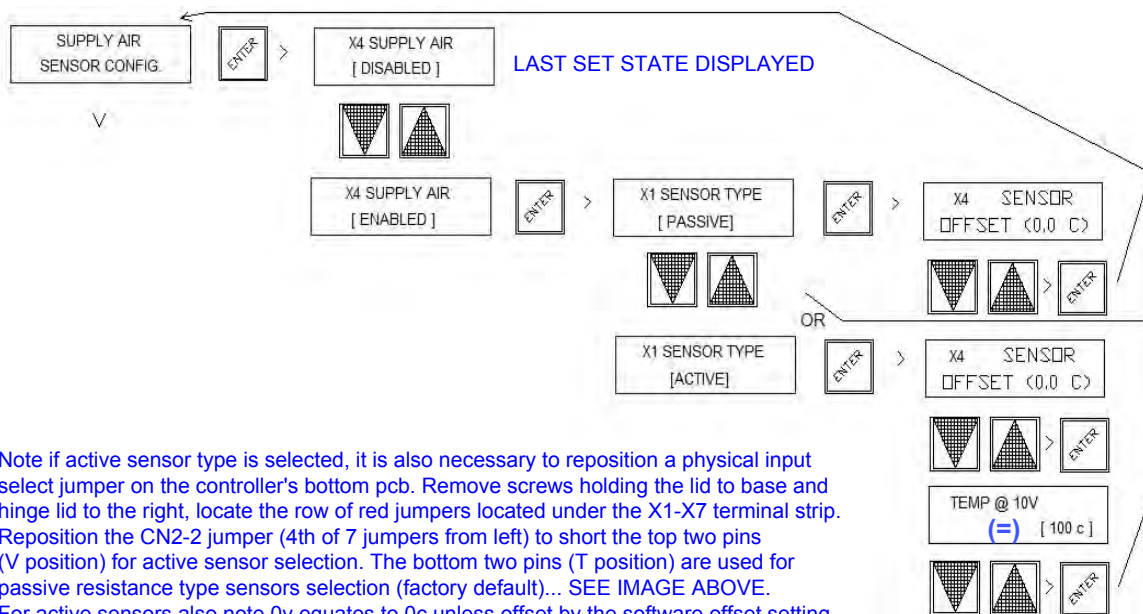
SUPPLY AIR SENSOR CONFIG.

ENTER

X4 SUPPLY AIR [ DISABLED ]

LAST SET STATE DISPLAYED

X4 SUPPLY AIR [ ENABLED ]

ENTER

X1 SENSOR TYPE [ PASSIVE]

ENTER

X4 SENSOR OFFSET (0.0 C)

ENTER

OR

X1 SENSOR TYPE [ACTIVE]

ENTER

X4 SENSOR OFFSET (0.0 C)

ENTER

Note if active sensor type is selected, it is also necessary to reposition a physical input select jumper on the controller's bottom pcb. Remove screws holding the lid to base and hinge lid to the right, locate the row of red jumpers located under the X1-X7 terminal strip. Reposition the CN2-2 jumper (4th of 7 jumpers from left) to short the top two pins (V position) for active sensor selection. The bottom two pins (T position) are used for passive resistance type sensors selection (factory default)... SEE IMAGE ABOVE. For active sensors also note 0v equates to 0c unless offset by the software offset setting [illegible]

TEMP @ 10V
(=) [ 100 c ]

ENTER